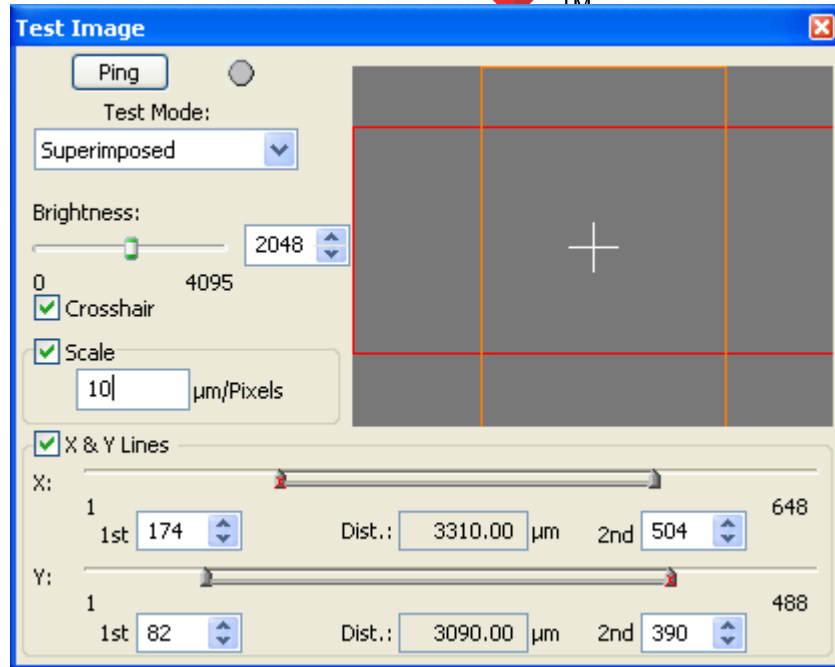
Test Image

Ping

Test Mode:

Superimposed

Brightness:

2048

0 4095

Crosshair

Scale

10 µm/Pixels

X & Y Lines

X:

1 648

1st 174 Dist.: 3310.00 µm 2nd 504

Y:

1 488

1st 82 Dist.: 3090.00 µm 2nd 390